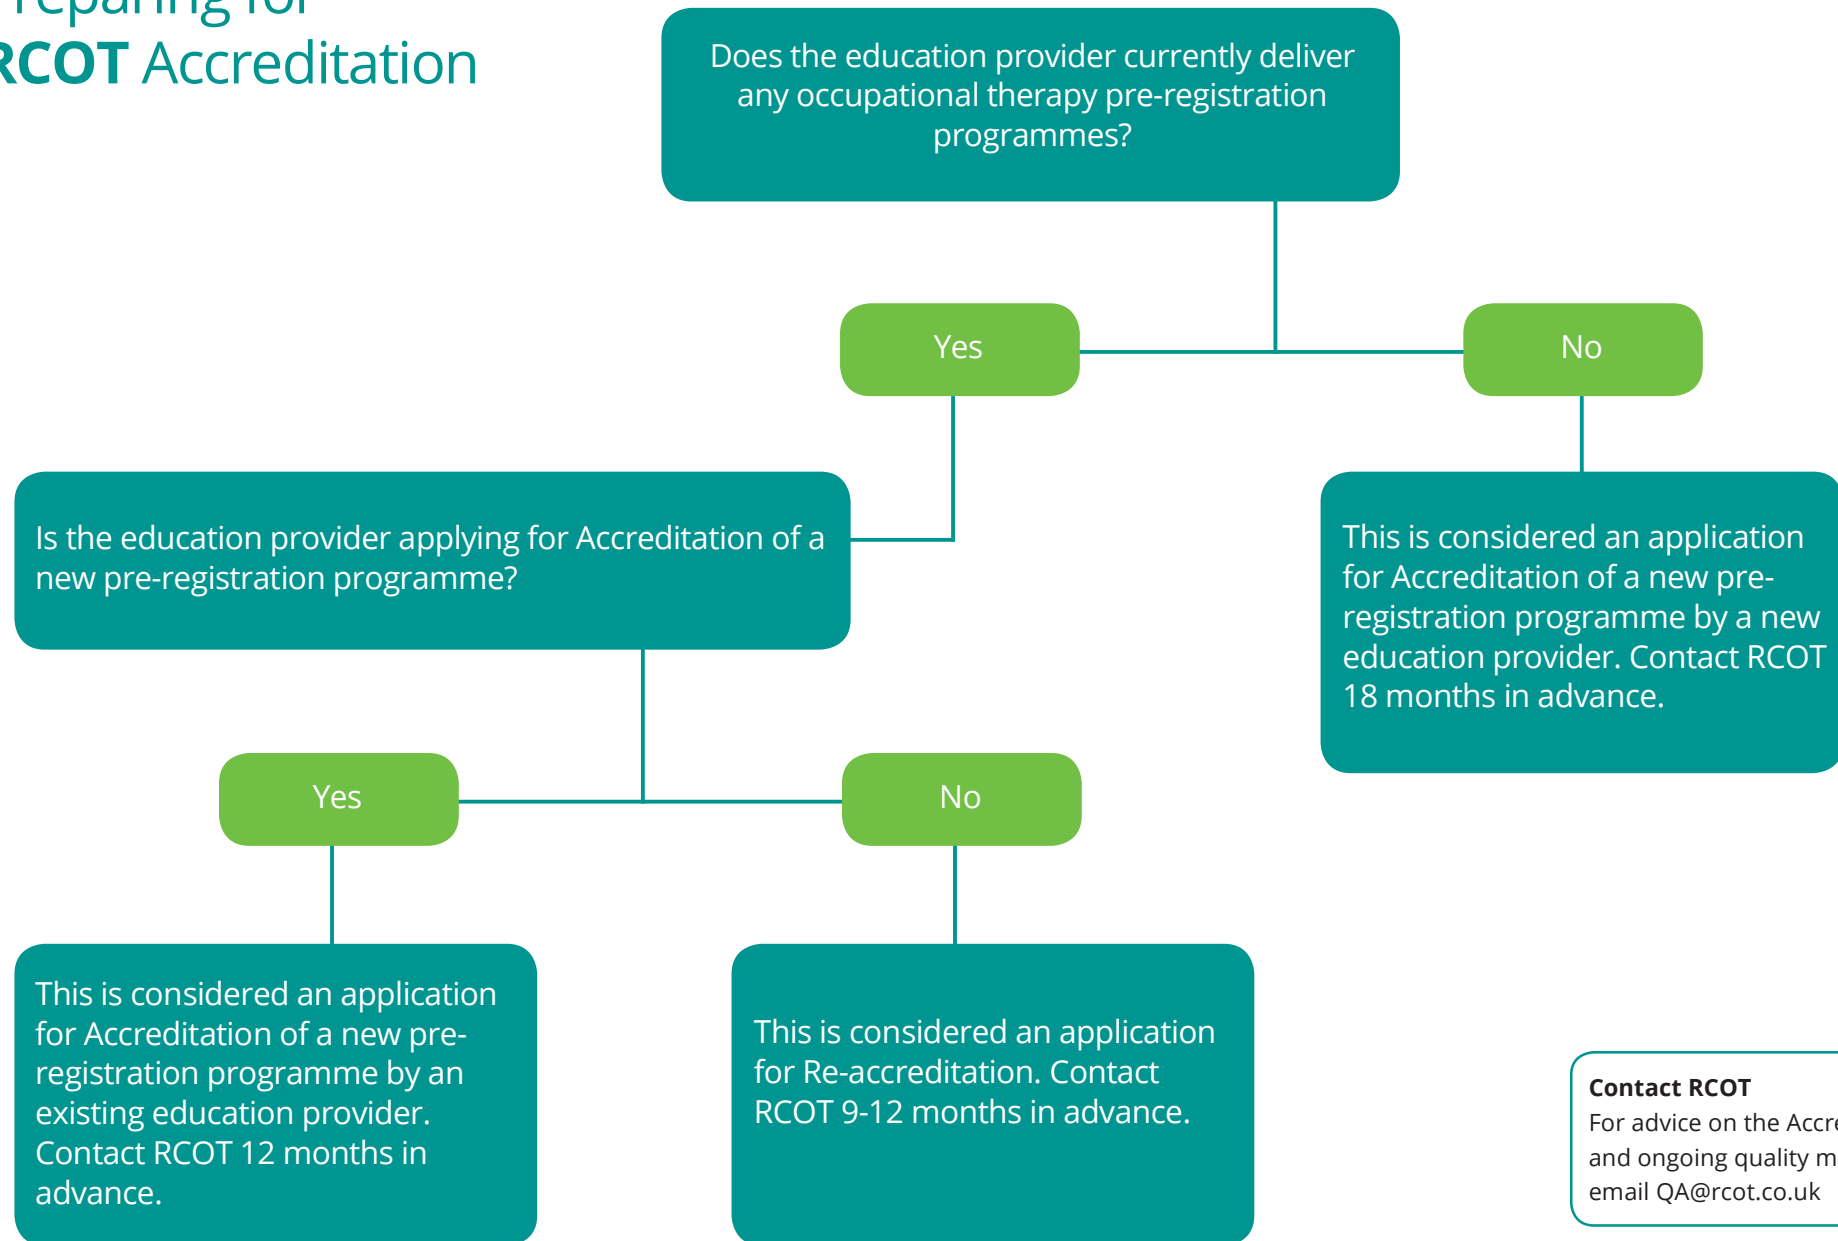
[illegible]reparing for
RCOT Accreditation

Does the education provider currently deliver any occupational therapy pre-registration programmes?

Yes

No

Is the education provider applying for Accreditation of a new pre-registration programme?

This is considered an application for Accreditation of a new pre-registration programme by a new education provider. Contact RCOT 18 months in advance.

Yes

No

This is considered an application for Accreditation of a new pre-registration programme by an existing education provider. Contact RCOT 12 months in advance.

This is considered an application for Re-accreditation. Contact RCOT 9-12 months in advance.

Contact RCOT
For advice on the Accre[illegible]
and ongoing quality m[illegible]
email QA@rcot.co.uk